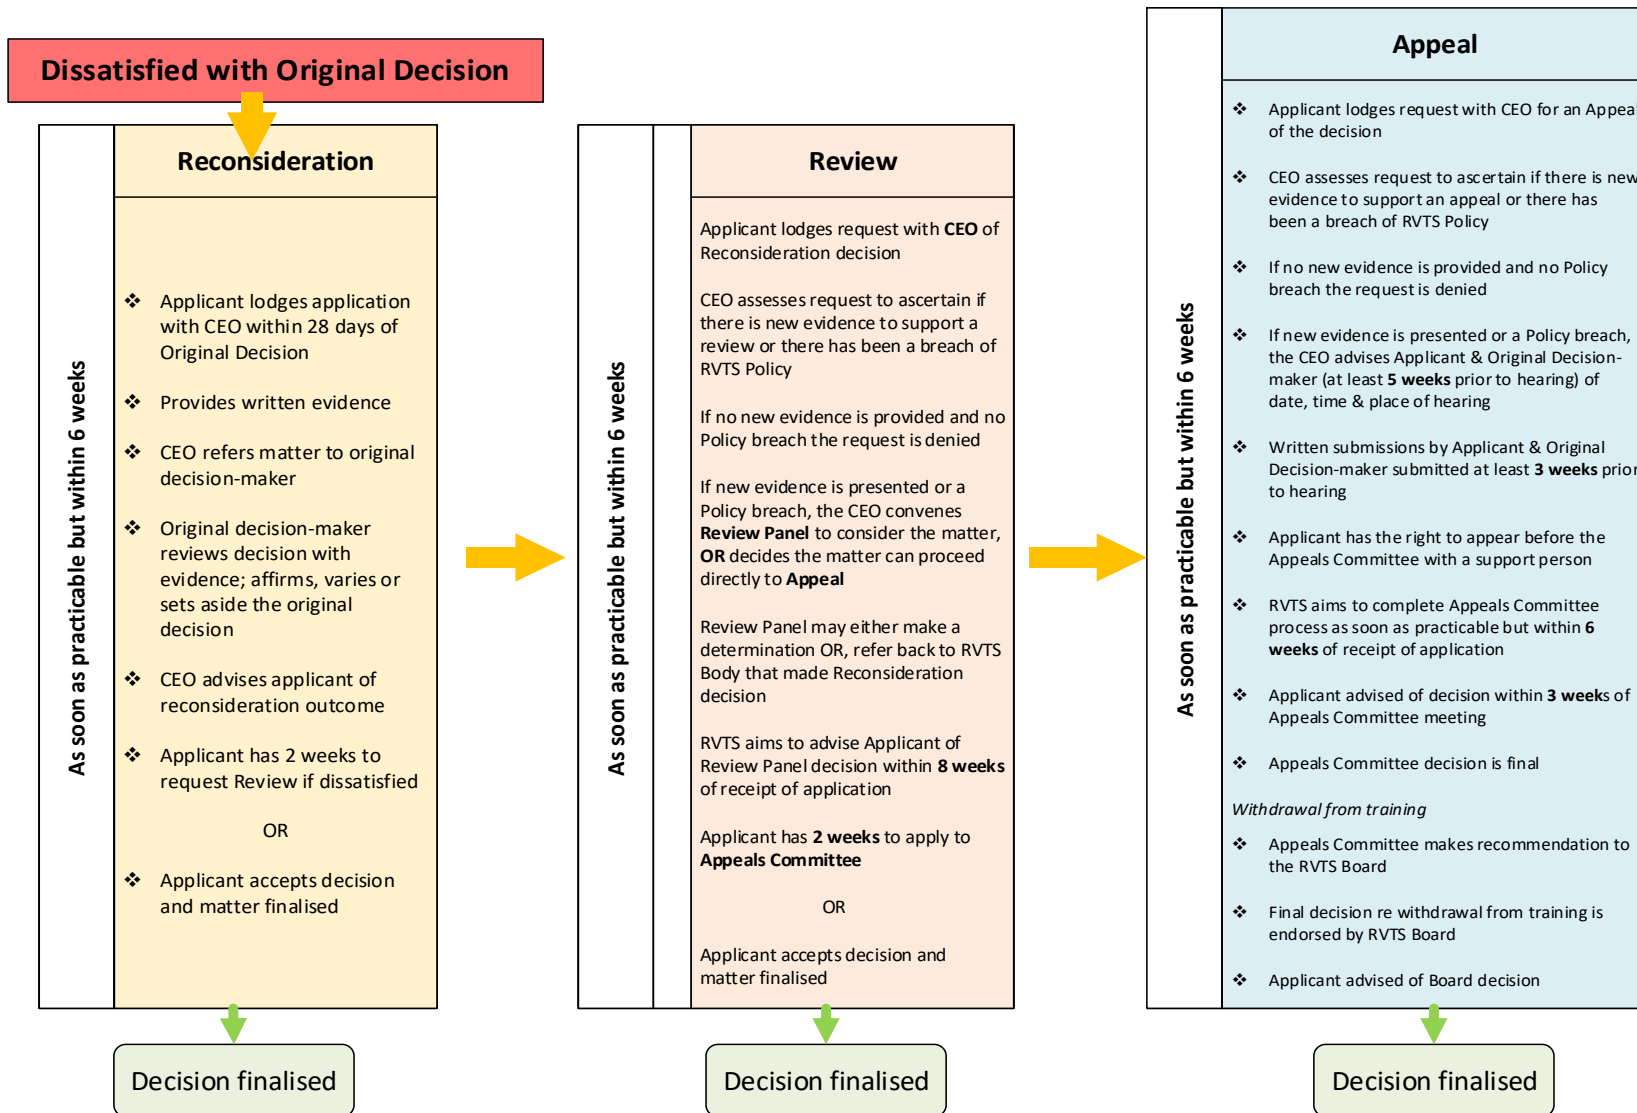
Dissatisfied with Original Decision

As soon as practicable but within 6 weeks

Reconsideration

❖ Applicant lodges application with CEO within 28 days of Original Decision

❖ Provides written evidence

❖ CEO refers matter to original decision-maker

❖ Original decision-maker reviews decision with evidence; affirms, varies or sets aside the original decision

❖ CEO advises applicant of reconsideration outcome

❖ Applicant has 2 weeks to request Review if dissatisfied

OR

❖ Applicant accepts decision and matter finalised

Decision finalised

As soon as practicable but within 6 weeks

Review

Applicant lodges request with **CEO** of Reconsideration decision

CEO assesses request to ascertain if there is new evidence to support a review or there has been a breach of RVTS Policy

If no new evidence is provided and no Policy breach the request is denied

If new evidence is presented or a Policy breach, the CEO convenes **Review Panel** to consider the matter, **OR** decides the matter can proceed directly to **Appeal**

Review Panel may either make a determination OR, refer back to RVTS Body that made Reconsideration decision

RVTS aims to advise Applicant of Review Panel decision within **8 weeks** of receipt of application

Applicant has **2 weeks** to apply to **Appeals Committee**

OR

Applicant accepts decision and matter finalised

Decision finalised

As soon as practicable but within 6 weeks

Appeal

❖ Applicant lodges request with CEO for an Appea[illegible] of the decision

❖ CEO assesses request to ascertain if there is new evidence to support an appeal or there has been a breach of RVTS Policy

❖ If no new evidence is provided and no Policy breach the request is denied

❖ If new evidence is presented or a Policy breach, the CEO advises Applicant & Original Decision-maker (at least **5 weeks** prior to hearing) of date, time & place of hearing

❖ Written submissions by Applicant & Original Decision-maker submitted at least **3 weeks** prior to hearing

❖ Applicant has the right to appear before the Appeals Committee with a support person

❖ RVTS aims to complete Appeals Committee process as soon as practicable but within **6 weeks** of receipt of application

❖ Applicant advised of decision within **3 weeks** of Appeals Committee meeting

❖ Appeals Committee decision is final

*Withdrawal from training*

❖ Appeals Committee makes recommendation to the RVTS Board

❖ Final decision re withdrawal from training is endorsed by RVTS Board

❖ Applicant advised of Board decision

Decision finalised